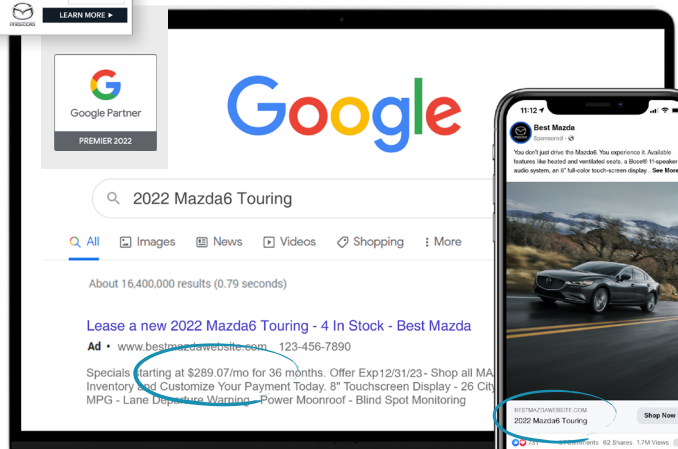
MAZDA

LEARN MORE ▸

Google Partner

PREMIER 2022

Google

2022 Mazda6 Touring

All Images News Videos Shopping More

About 16,400,000 results (0.79 seconds)

Lease a new 2022 Mazda6 Touring - 4 In Stock - Best Mazda

Ad • www.bestmazdawebsite.com 123-456-7890

Specials starting at $289.07/mo for 36 months. Offer Exp12/31/23 - Shop all MA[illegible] Inventory and Customize Your Payment Today. 8" Touchscreen Display - 26 City MPG - Lane Departure Warning - Power Moonroof - Blind Spot Monitoring

11:12

Best Mazda

Sponsored

You don't just drive the Mazda6. You experience it. Available features like heated and ventilated seats, a Bose® 11-speaker audio system, an 8" full-color touch-screen display... See More

BESTMAZDAWEBSITE.COM

2022 Mazda6 Touring

Shop Now

741 61 Comments 62 Shares 1.7M Views